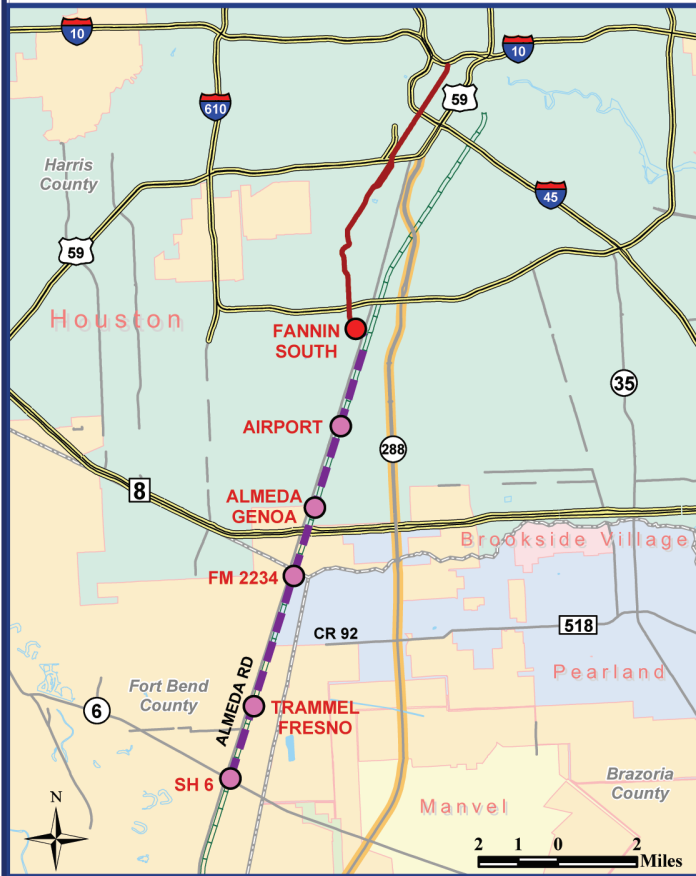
10
10
610
59
Harris County
45
59
Houston
FANNIN SOUTH
35
AIRPORT
288
8
ALMEDA GENOA
Brookside Village
FM 2234
CR 92
518
Pearland
6
Fort Bend County
TRAMMEL FRESNO
ALMEDA RD
SH 6
Brazoria County
N
Manvel
2 1 0 2
Miles